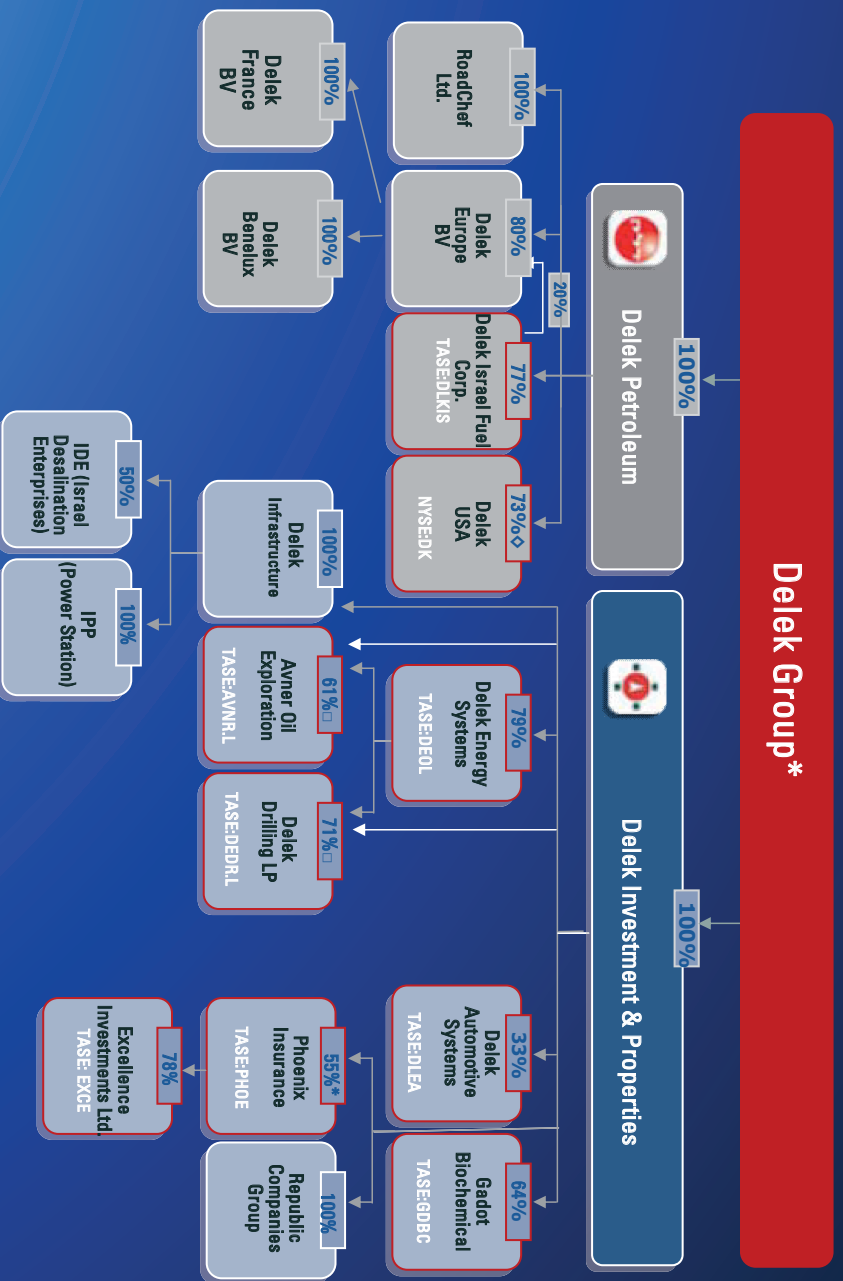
Delek Group*

100%
Delek Petroleum

100%
Delek Investment & Properties

100%
RoadChef Ltd.

80%
Delek Europe BV

20%

77%
Delek Israel Fuel Corp.
TASE:DLKIS

73%◇
Delek USA
NYSE:DK

100%
Delek France BV

100%
Delek Benelux BV

100%
Delek Infrastructure

50%
IDE (Israel Desalination Enterprises)

100%
IPP (Power Station)

79%
Delek Energy Systems
TASE:DEOL

61%□
Avner Oil Exploration
TASE:AVNR.L

71%□
Delek Drilling LP
TASE:DEDR.L

33%
Delek Automotive Systems
TASE:DLEA

64%
Gadot Biochemical
TASE:GDBC

55%*
Phoenix Insurance
TASE:PHOE

100%
Republic Companies Group

78%
Excellence Investments Ltd.
TASE: EXCE